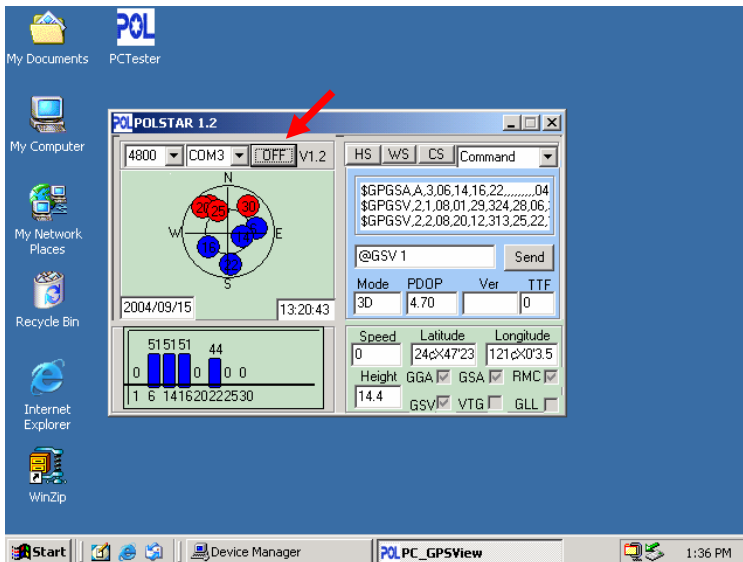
My Documents

POL
PCTester

My Computer

My Network Places

Recycle Bin

Internet Explorer

WinZip

POL POLSTAR 1.2

4800
COM3
OFF
V1.2

N
W
E
S
20
25
30
16
12
6
22

2004/09/15
13:20:43

51 51 51
44
0
0
0 0
1 6 14 16 20 22 25 30

HS
WS
CS
Command

$GPGSA,A,3,06,14,16,22,,,,,,,,04
$GPGSV,2,1,08,01,29,324,28,06,
$GPGSV,2,2,08,20,12,313,25,22,

@GSV 1
Send

Mode
PDOP
Ver
TTF
3D
4.70
0

Speed
Latitude
Longitude
0
24cX47'23
121cX0'3.5
Height
GGA
GSA
RMC
14.4
GSV
VTG
GLL

Start
Device Manager
POL PC_GPSView
1:36 PM